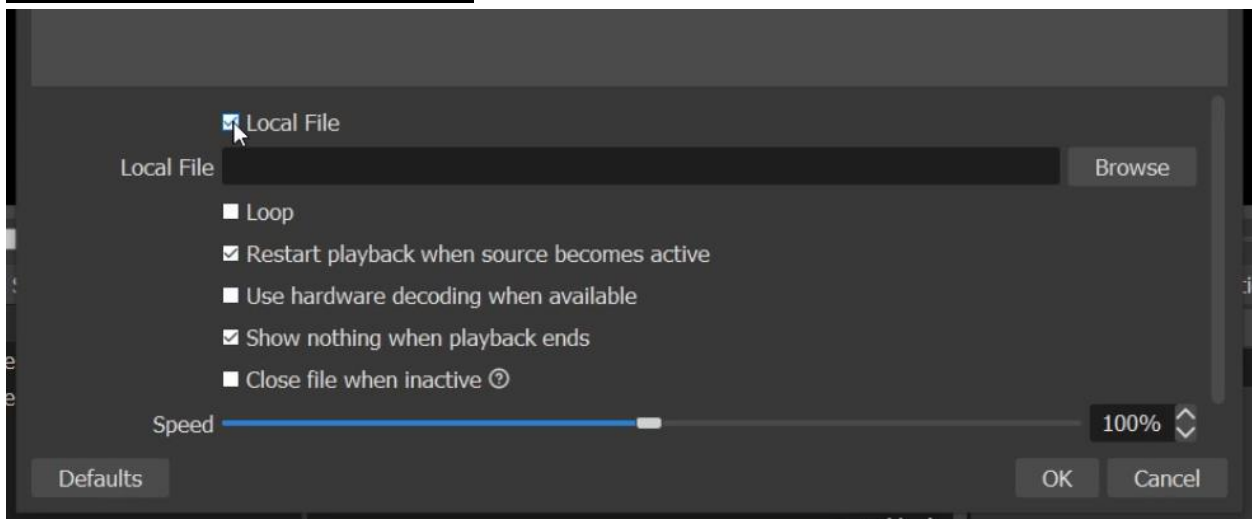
Local File

Local File
Browse

Loop

Restart playback when source becomes active

Use hardware decoding when available

Show nothing when playback ends

Close file when inactive ⓘ

Speed
100%

Defaults
OK
Cancel